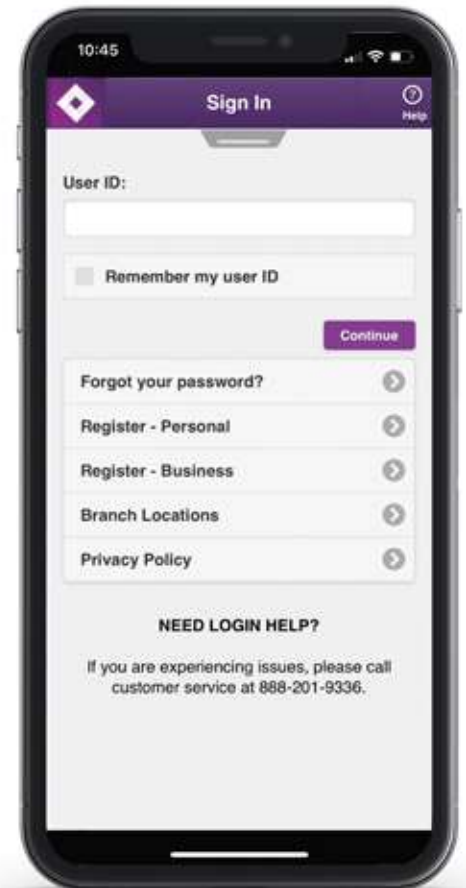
10:45

Sign In

Help

User ID:

Remember my user ID

Continue

Forgot your password?

Register - Personal

Register - Business

Branch Locations

Privacy Policy

NEED LOGIN HELP?

If you are experiencing issues, please call customer service at 888-201-9336.